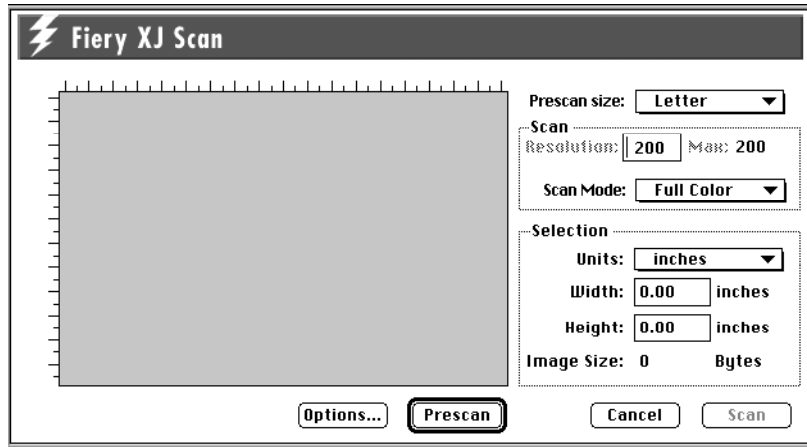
Fiery XJ Scan

Prescan size: Letter

Scan
Resolution: 200 Max: 200

Scan Mode: Full Color

Selection
Units: inches
Width: 0.00 inches
Height: 0.00 inches
Image Size: 0 Bytes

Options... Prescan Cancel Scan